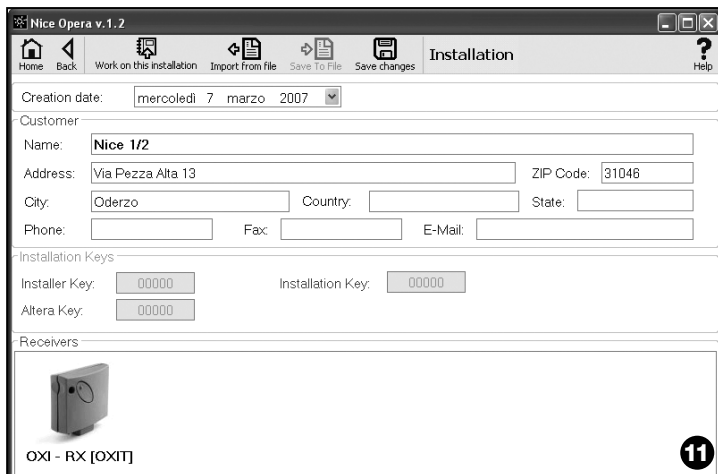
Nice Opera v.1.2

Home Back Work on this installation Import from file Save To File Save changes Installation Help

Creation date: mercoledì 7 marzo 2007

Customer

Name: Nice 1/2

Address: Via Pezza Alta 13 ZIP Code: 31046

City: Oderzo Country: State:

Phone: Fax: E-Mail:

Installation Keys

Installer Key: 00000 Installation Key: 00000

Altera Key: 00000

Receivers

OXI - RX [OXIT]

11